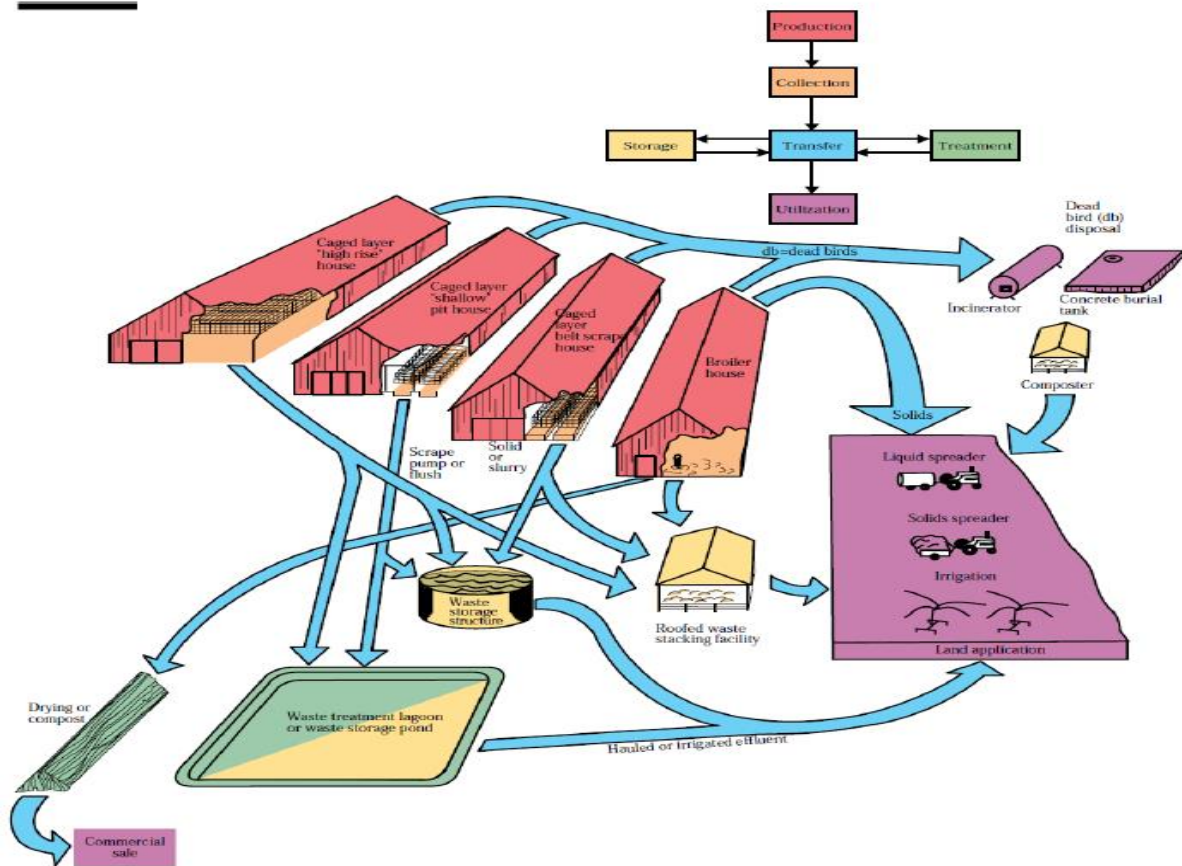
Production

Collection

Storage

Transfer

Treatment

Utilization

Dead bird (db) disposal

db=dead birds

Caged layer "high rise" house

Caged layer "shallow" pit house

Caged layer belt scrape house

Broiler house

Incinerator

Concrete burial tank

Composter

Solids

Scrape pump or flush

Solid or slurry

Liquid spreader

Solids spreader

Irrigation

Waste storage structure

Roofed waste stacking facility

Land application

Drying or compost

Waste treatment lagoon or waste storage pond

Hauled or irrigated effluent

Commercial sale